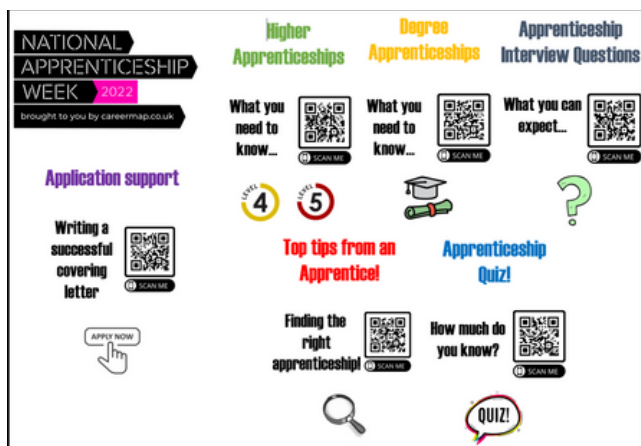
NATIONAL APPRENTICESHIP WEEK 2022

brought to you by careermap.co.uk

Higher Apprenticeships

Degree Apprenticeships

Apprenticeship Interview Questions

What you need to know...

SCAN ME

What you need to know...

SCAN ME

What you can expect...

SCAN ME

Application support

LEVEL 4

LEVEL 5

Writing a successful covering letter

SCAN ME

Top tips from an Apprentice!

Apprenticeship Quiz!

APPLY NOW

Finding the right apprenticeship!

SCAN ME

How much do you know?

SCAN ME

QUIZ!